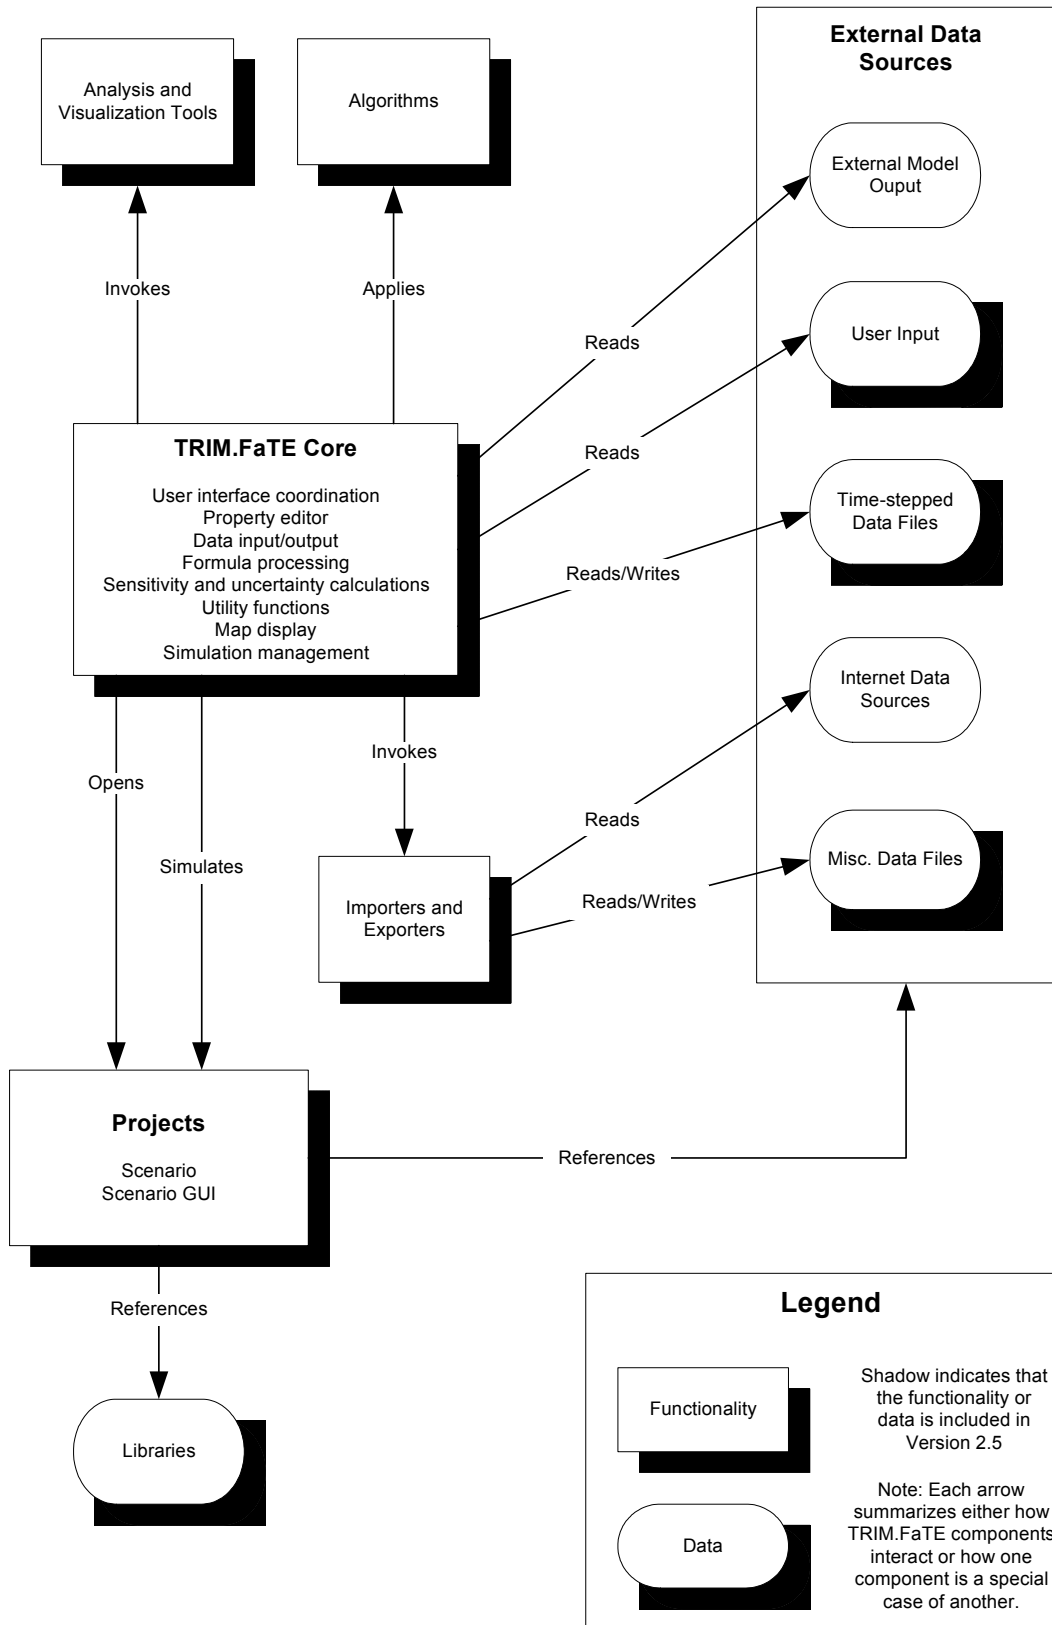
Analysis and Visualization Tools

Algorithms

External Data Sources

External Model Ouput

User Input

Time-stepped Data Files

Internet Data Sources

Misc. Data Files

Invokes

Applies

Reads

Reads

Reads/Writes

TRIM.FaTE Core

User interface coordination
Property editor
Data input/output
Formula processing
Sensitivity and uncertainty calculations
Utility functions
Map display
Simulation management

Opens

Simulates

Invokes

Reads

Reads/Writes

Importers and Exporters

Projects

Scenario
Scenario GUI

References

References

Libraries

Legend

Functionality

Data

Shadow indicates that the functionality or data is included in Version 2.5

Note: Each arrow summarizes either how TRIM.FaTE components interact or how one component is a special case of another.